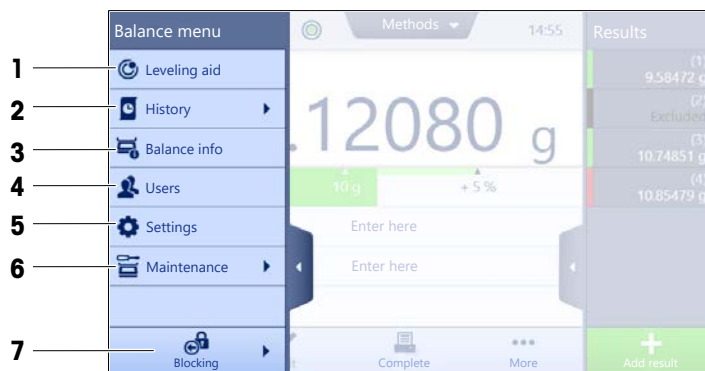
Balance menu
Methods
14:55
Results
1 Leveling aid
2 History
3 Balance info
4 Users
5 Settings
6 Maintenance
7 Blocking
.12080 g
10 g
+ 5 %
Enter here
Enter here
Complete
More
(1) 9.58472 g
(2) Excluded
(3) 10.74851 g
(4) 10.85479 g
Add result